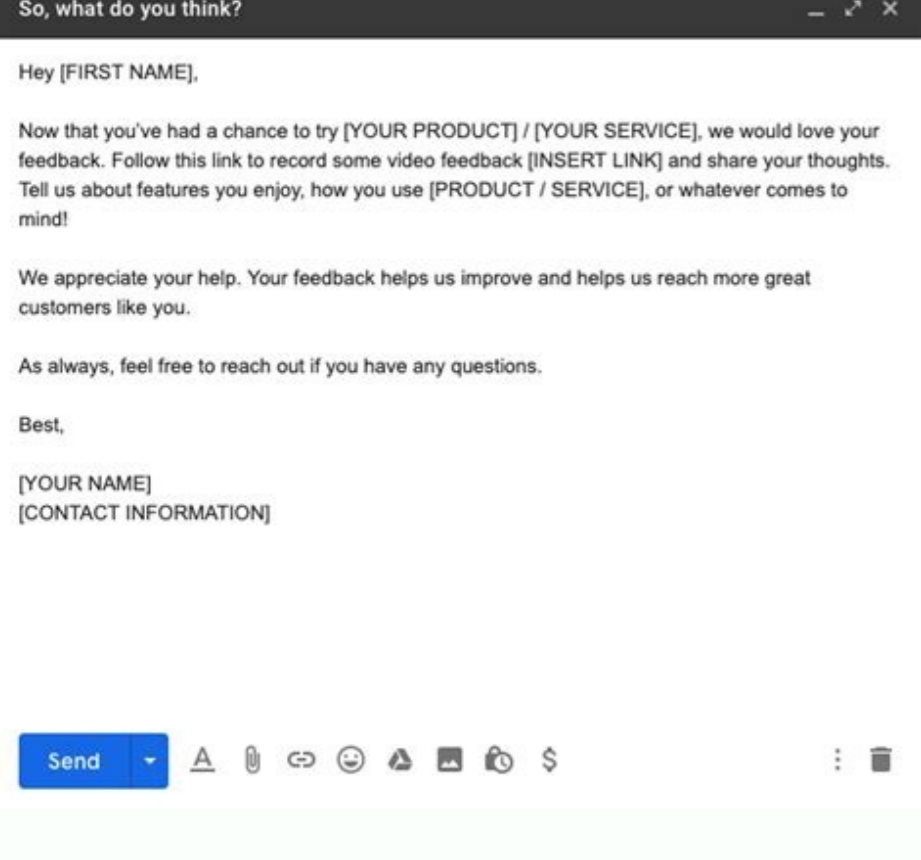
So, what do you think?

Hey [FIRST NAME],

Now that you've had a chance to try [YOUR PRODUCT] / [YOUR SERVICE], we would love your feedback. Follow this link to record some video feedback [INSERT LINK] and share your thoughts. Tell us about features you enjoy, how you use [PRODUCT / SERVICE], or whatever comes to mind!

We appreciate your help. Your feedback helps us improve and helps us reach more great customers like you.

As always, feel free to reach out if you have any questions.

Best,

[YOUR NAME]
[CONTACT INFORMATION]

Send

$